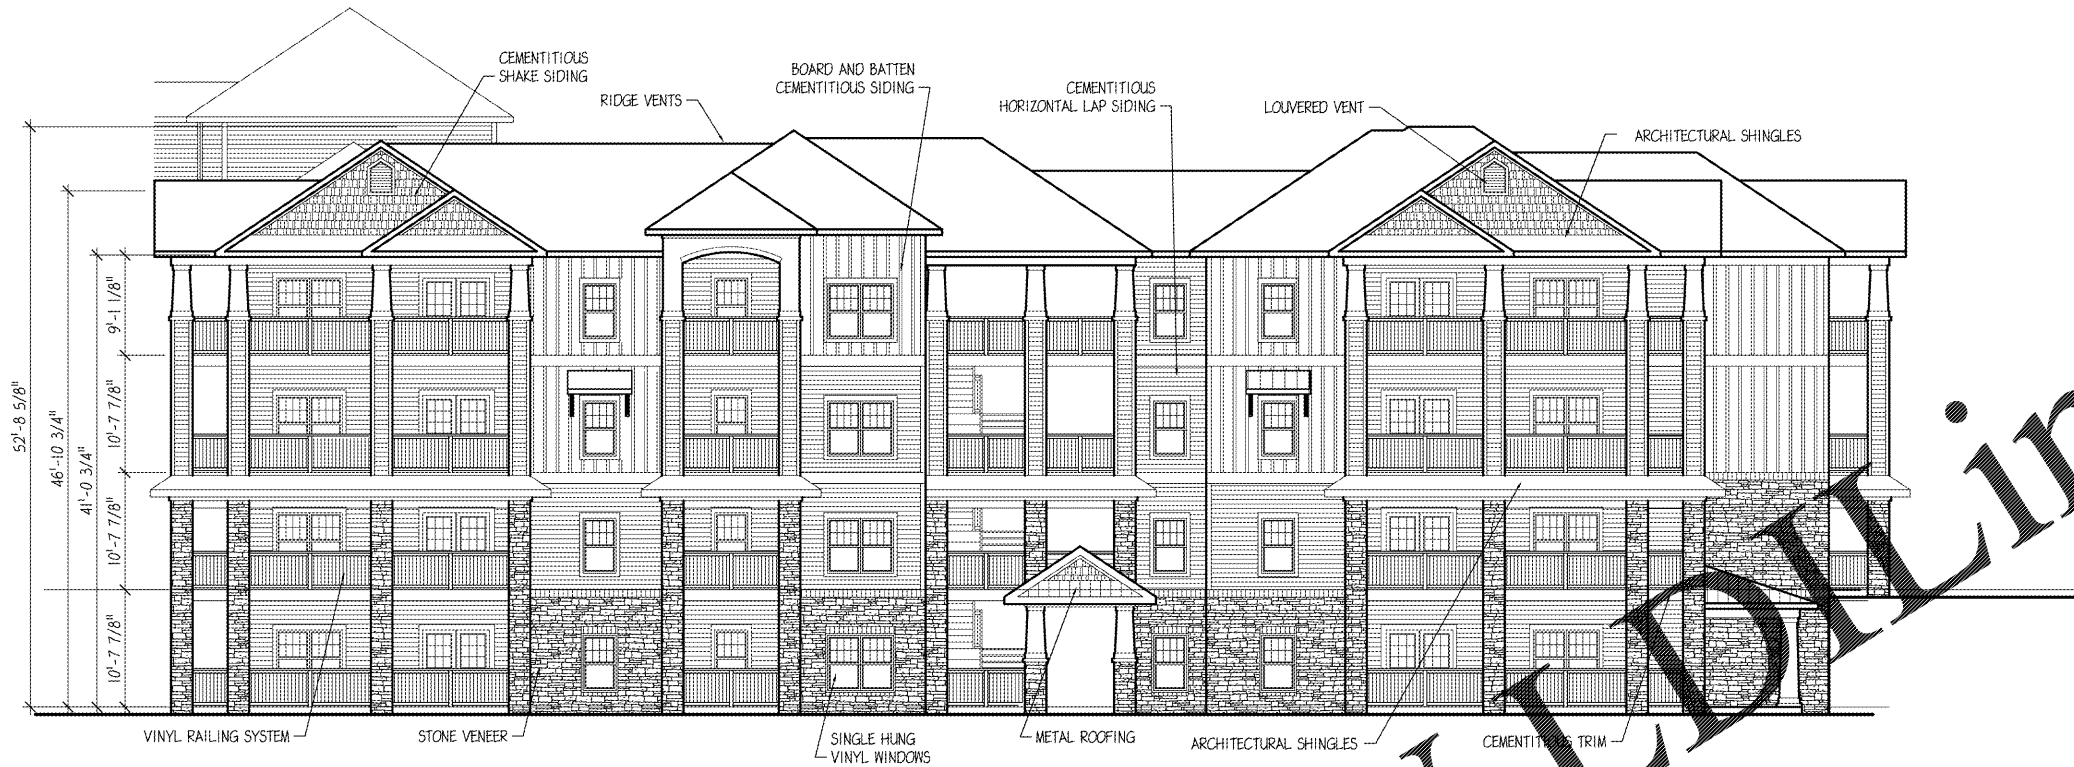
CEMENTITIOUS SHAKE SIDING

RIDGE VENTS

BOARD AND BATTEN CEMENTITIOUS SIDING

CEMENTITIOUS HORIZONTAL LAP SIDING

LOUVERED VENT

ARCHITECTURAL SHINGLES

52'-8 5/8"

46'-10 3/4"

41'-0 3/4"

9'-1 1/8"

10'-7 7/8"

10'-7 7/8"

10'-7 7/8"

VINYL RAILING SYSTEM

STONE VENEER

SINGLE HUNG VINYL WINDOWS

METAL ROOFING

ARCHITECTURAL SHINGLES

CEMENTIT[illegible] TRIM

DHLin